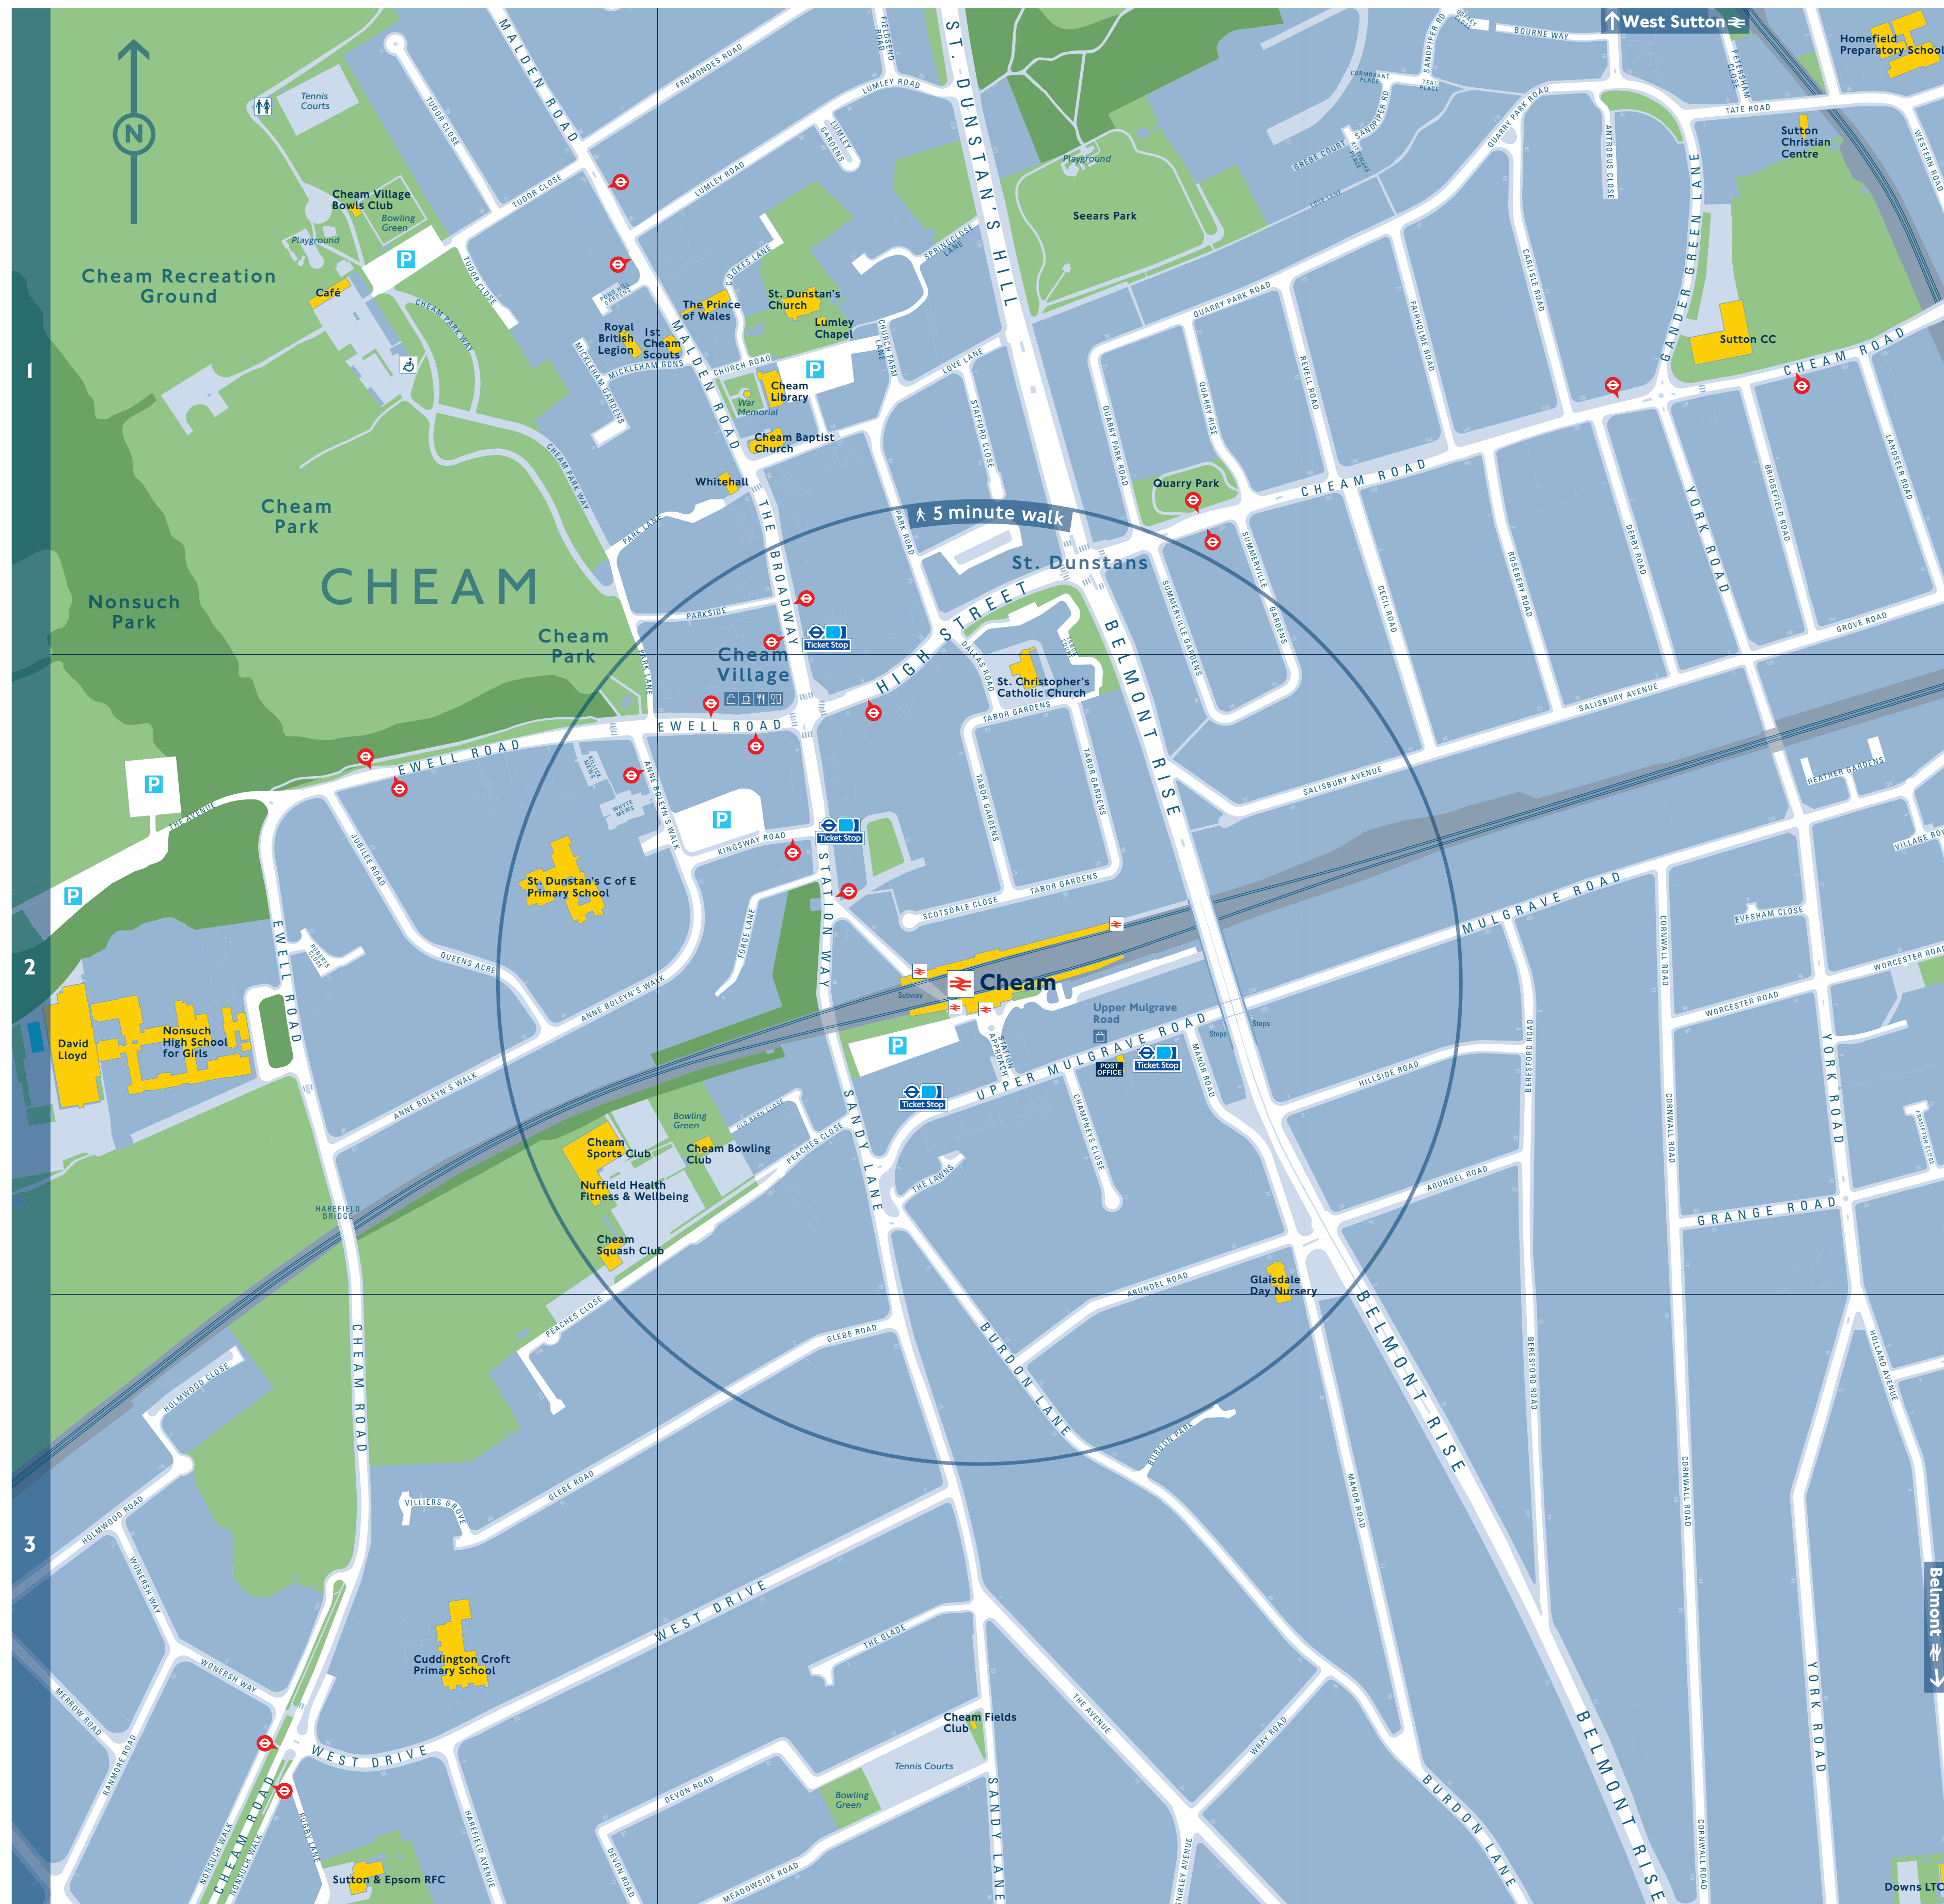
West Sutton
Homefield Preparatory School
N
Tennis Courts
Cheam Village Bowls Club
Bowling Green
Playground
Cheam Recreation Ground
Café
P
TUDOR CLOSE
MALDEN ROAD
FROMONDES ROAD
LUMLEY ROAD
LUMLEY GARDENS
FIELDSEND ROAD
ST. DUNSTAN'S HILL
Playground
Seears Park
BOURNE WAY
SANDPIPER RD
CORMORANT PLACE
TEAL PLACE
QUARRY PARK ROAD
GLEBE COURT
KITTIWAKE
LOVE LANE
ANTROBUS CLOSE
TATE ROAD
PETERSHAM CLOSE
Sutton Christian Centre
WESTERN ROAD
GANDER GREEN LANE
Sutton CC
CHEAM ROAD
CARLISLE ROAD
FAIRHOLME ROAD
REVELL ROAD
QUARRY RISE
QUARRY PARK ROAD
SPRINGCLOSE LANE
CHURCH FARM LANE
LOVE LANE
STAFFORD CLOSE
TUDOR CLOSE
CHEAM PARK WAY
POND HILL GARDENS
PUDDING LANE
The Prince of Wales
St. Dunstan's Church
Lumley Chapel
Royal British Legion
1st Cheam Scouts
MICKLEHAM GARDENS
MICKLEHAM GDNS
CHURCH ROAD
Cheam Library
War Memorial
Cheam Baptist Church
Whitehall
CHEAM PARK WAY
Cheam Park
CHEAM
Nonsuch Park
PARK LANE
THE BROADWAY
5 minute walk
PARK ROAD
St. Dunstans
Quarry Park
CHEAM ROAD
SUMMERVILLE GARDENS
CECIL ROAD
ROSEBERY ROAD
DERBY ROAD
YORK ROAD
BRIDGEFIELD ROAD
LANDSEER ROAD
GROVE ROAD
PARKSIDE
Cheam Park
Cheam Village
Ticket Stop
HIGH STREET
DALLAS ROAD
St. Christopher's Catholic Church
TABOR GARDENS
BELMONT RISE
SALISBURY AVENUE
EWELL ROAD
EWELL ROAD
HEATHER GARDENS
VILLAGE ROW
THE AVENUE
P
WILLOW MEWS
WHITE MEWS
ANNE BOLEYN'S WALK
KINGSWAY ROAD
Ticket Stop
TABOR GARDENS
TABOR GARDENS
SALISBURY AVENUE
JUBILEE ROAD
St. Dunstan's C of E Primary School
STATION WAY
SCOTSDALE CLOSE
TABOR GARDENS
MULGRAVE ROAD
EVESHAM CLOSE
CORNWALL ROAD
EWELL ROAD
ROBERTS CLOSE
QUEENS ACRE
FORGE LANE
ANNE BOLEYN'S WALK
Subway
Cheam
WORCESTER ROAD
WORCESTER ROAD
David Lloyd
Nonsuch High School for Girls
Upper Mulgrave Road
Steps
Steps
STATION APPROACH
UPPER MULGRAVE ROAD
POST OFFICE
Ticket Stop
MANOR ROAD
Ticket Stop
HILLSIDE ROAD
BERESFORD ROAD
YORK ROAD
FRAMPTON CLOSE
ANNE BOLEYN'S WALK
Bowling Green
Cheam Sports Club
Cheam Bowling Club
OLD BARN CLOSE
PEACHES CLOSE
SANDY LANE
CHAMPNEYS CLOSE
CORNWALL ROAD
ARUNDEL ROAD
Nuffield Health Fitness & Wellbeing
THE LAWNS
HAREFIELD BRIDGE
Cheam Squash Club
GRANGE ROAD
Glaisdale Day Nursery
ARUNDEL ROAD
PEACHES CLOSE
GLEBE ROAD
BURDON LANE
CHEAM ROAD
HOLMWOOD CLOSE
BELMONT RISE
HOLLAND AVENUE
BERESFORD ROAD
BURDON PARK
MANOR ROAD
CORNWALL ROAD
GLEBE ROAD
VILLIERS GROVE
HOLMWOOD ROAD
WONERSH WAY
WEST DRIVE
Belmont
Cuddington Croft Primary School
THE GLADE
YORK ROAD
WONERSH WAY
MERROW ROAD
RANMORE ROAD
THE AVENUE
WRAY ROAD
Cheam Fields Club
Tennis Courts
WEST DRIVE
BURDON LANE
BELMONT RISE
SANDY LANE
DEVON ROAD
Bowling Green
HAREFIELD AVENUE
CHEAM ROAD
NONSUCH WALK
NONSUCH WALK
BURY LANE
DEVON ROAD
MEADOWSIDE ROAD
SHIRLEY AVENUE
CORNWALL ROAD
Sutton & Epsom RFC
Downs LTC
1
2
3